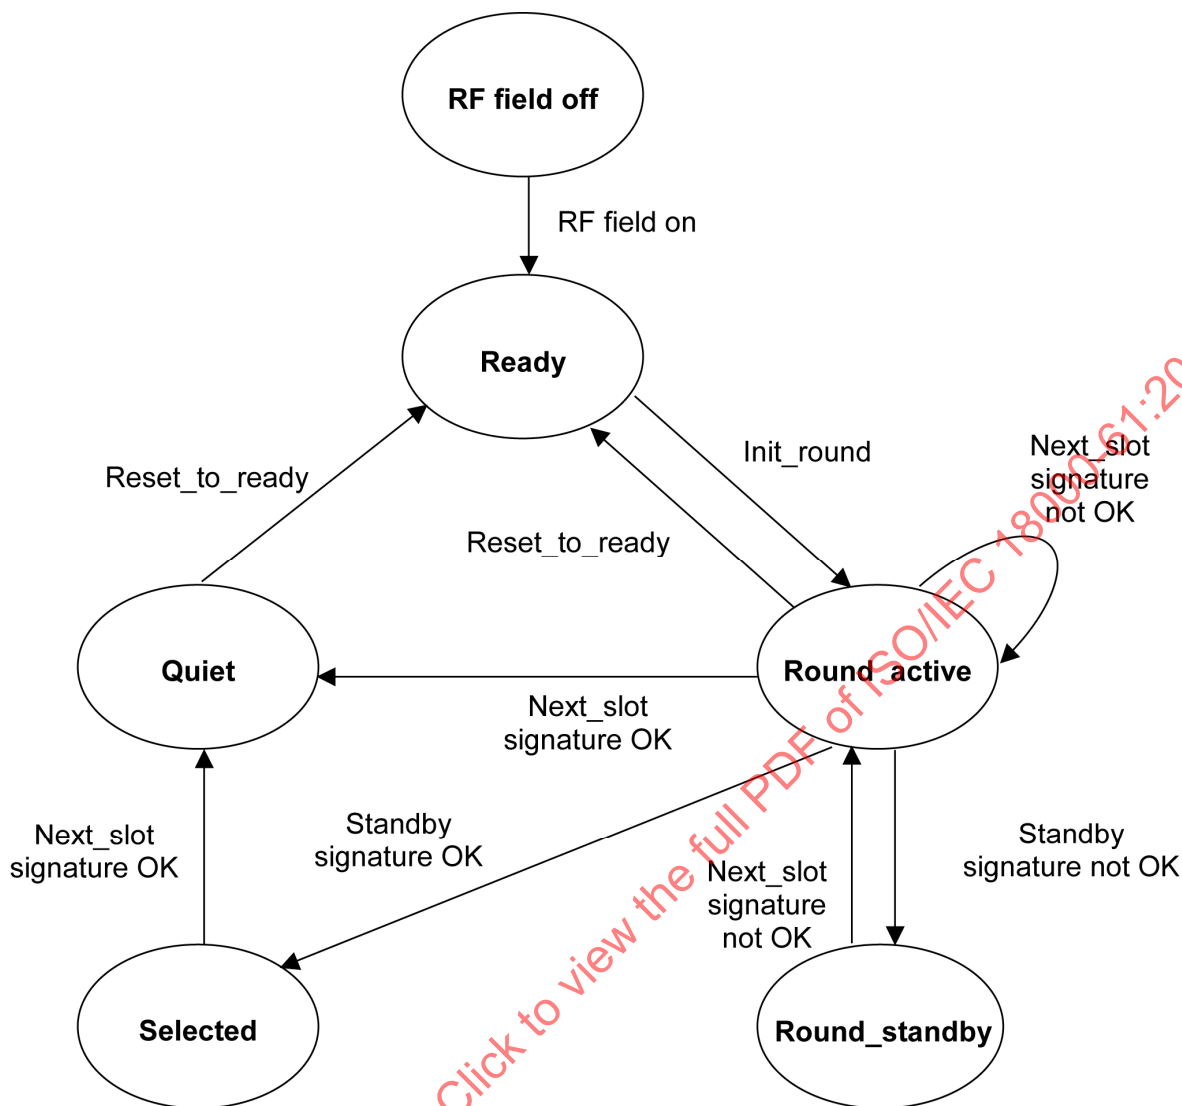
RF field off

RF field on

Ready

Init_round

Next_slot signature not OK

Reset_to_ready

Reset_to_ready

Quiet

Round_active

Next_slot signature OK

Next_slot signature OK

Standby signature OK

Standby signature not OK

Next_slot signature not OK

Selected

Round_standby

Click to view the full PDF of ISO/IEC 18000-61:20